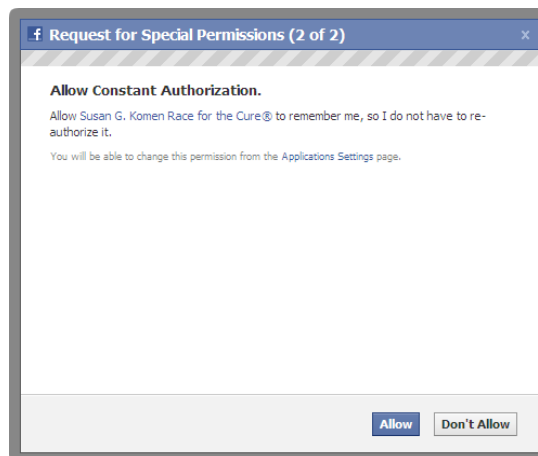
f Request for Special Permissions (2 of 2)

x

Allow Constant Authorization.

Allow Susan G. Komen Race for the Cure® to remember me, so I do not have to re-authorize it.

You will be able to change this permission from the Applications Settings page.

Allow

Don't Allow